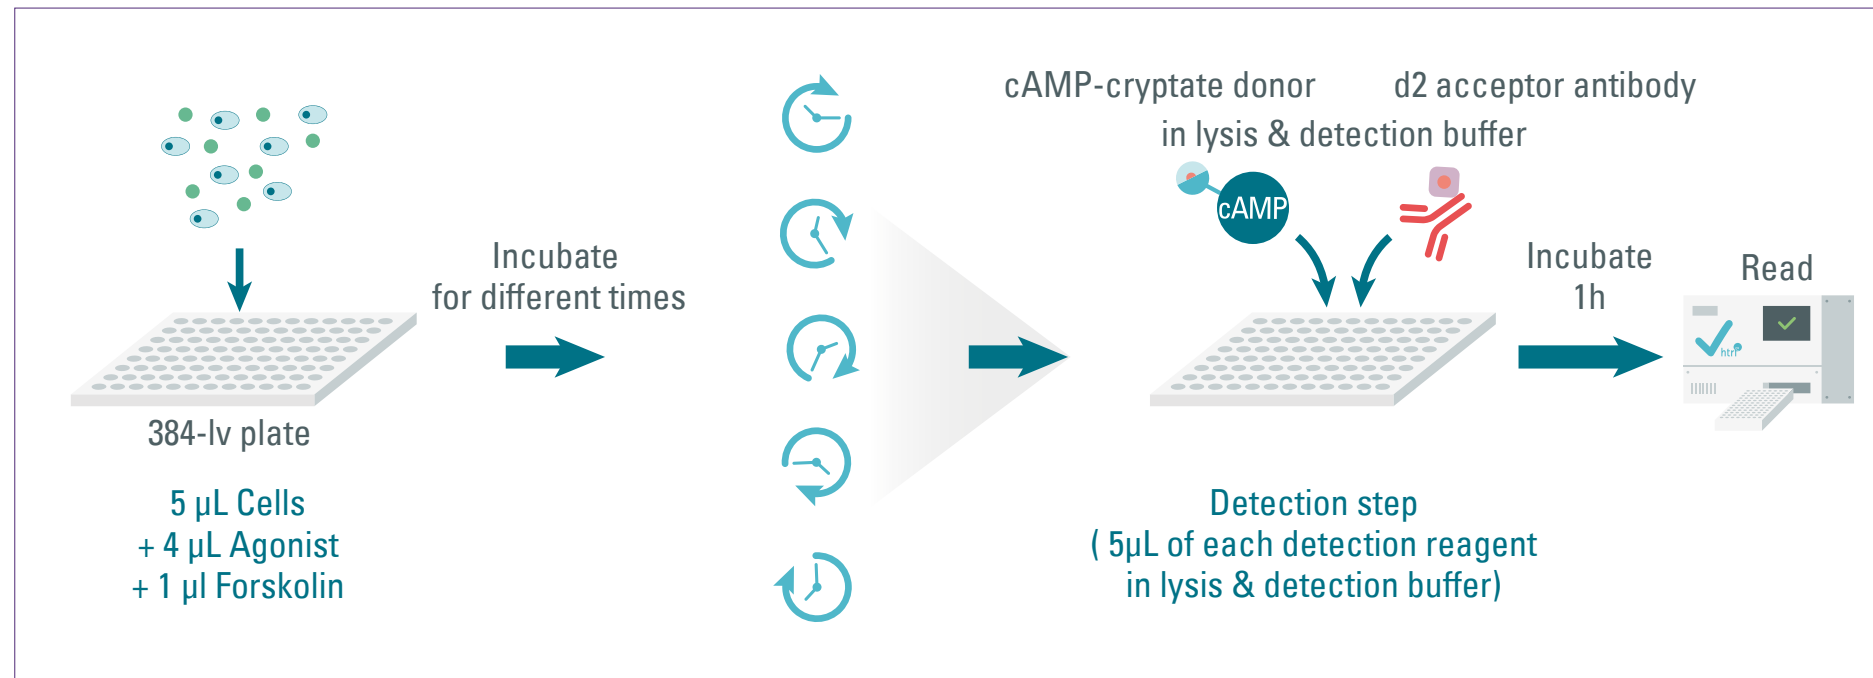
384-lv plate

5 µL Cells
+ 4 µL Agonist
+ 1 µl Forskolin

Incubate
for different times

cAMP-cryptate donor
in lysis & detection buffer

d2 acceptor antibody

cAMP

Incubate
1h

Read

htrf

Detection step
( 5µL of each detection reagent
in lysis & detection buffer)